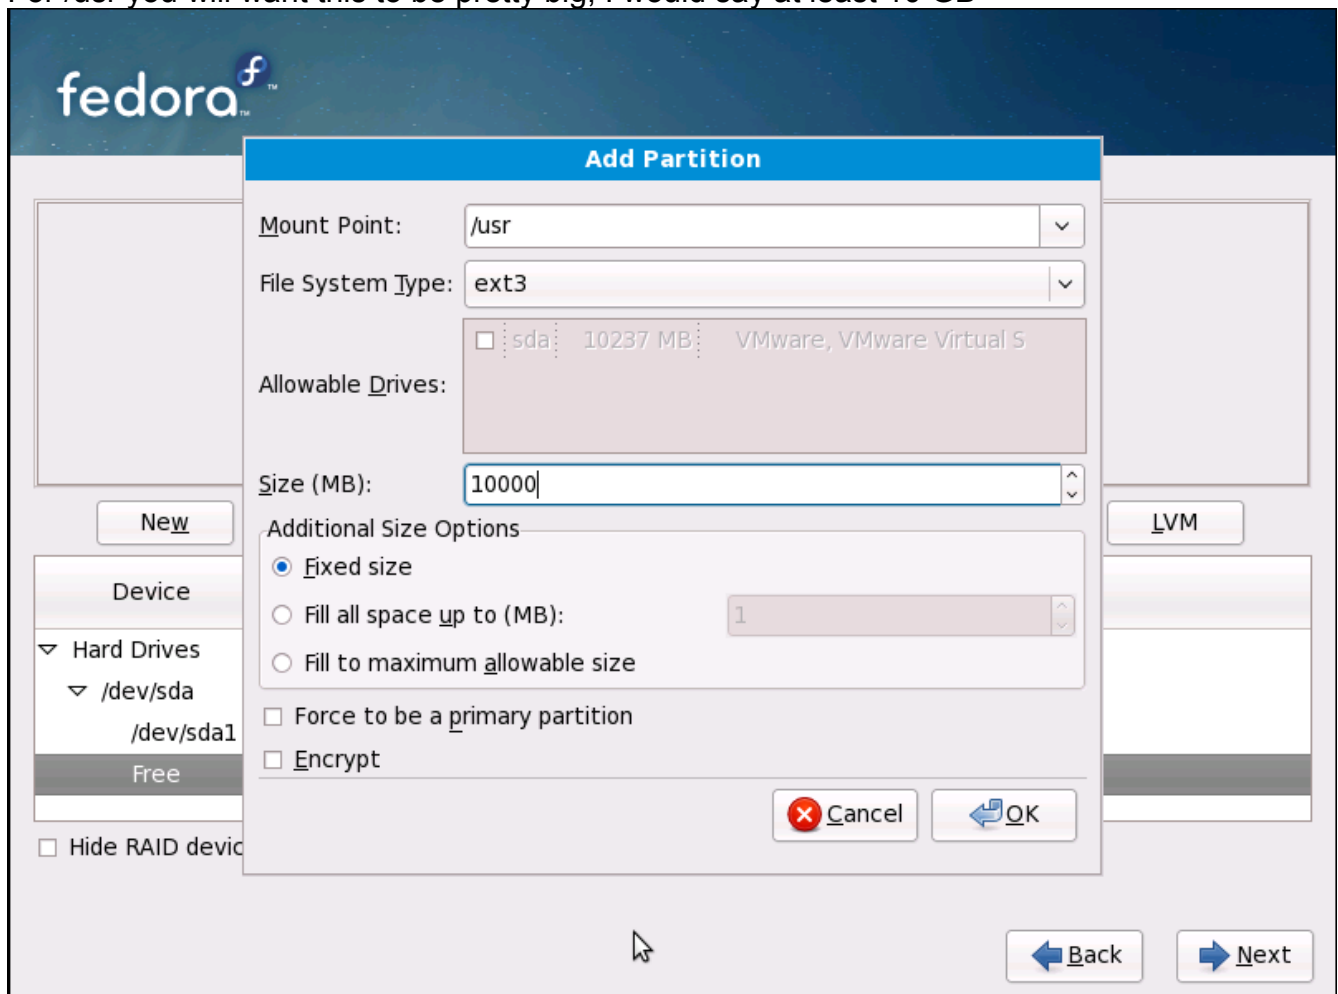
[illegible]

fedora

Add Partition

Mount Point: /usr

File System Type: ext3

Allowable Drives: sda 10237 MB VMware, VMware Virtual S

Size (MB): 10000

Additional Size Options

Fixed size

Fill all space up to (MB): 1

Fill to maximum allowable size

Force to be a primary partition

Encrypt

Cancel

OK

New

LVM

Device

Hard Drives

/dev/sda

/dev/sda1

Free

Hide RAID devic

Back

Next